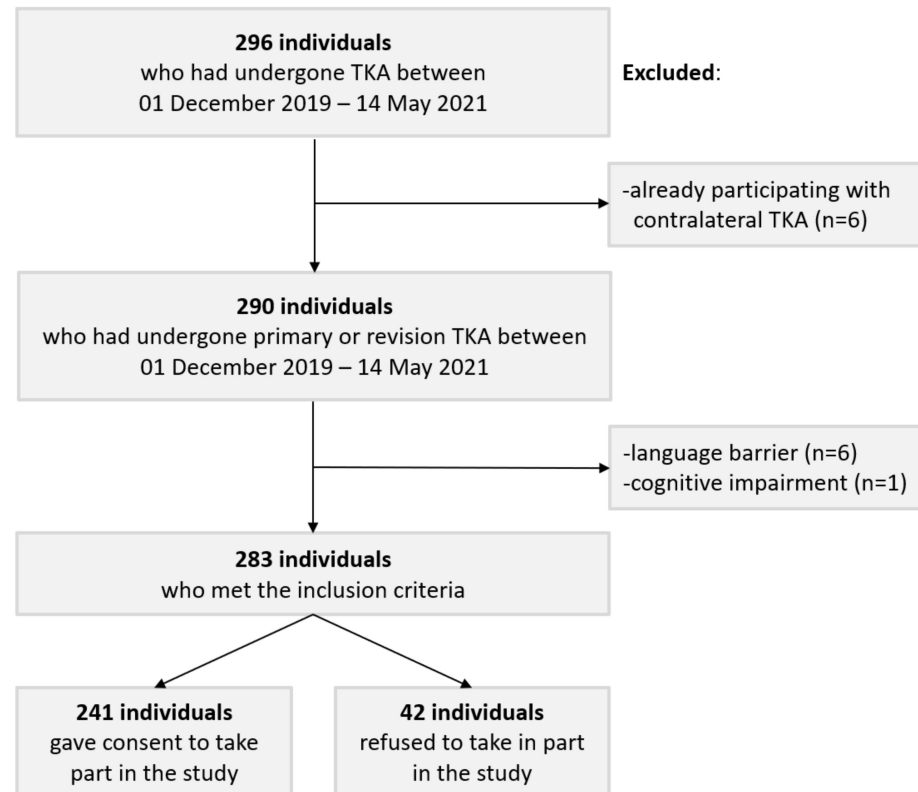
**296 individuals**
who had undergone TKA between
01 December 2019 – 14 May 2021

**Excluded**:

-already participating with contralateral TKA (n=6)

**290 individuals**
who had undergone primary or revision TKA between
01 December 2019 – 14 May 2021

-language barrier (n=6)
-cognitive impairment (n=1)

**283 individuals**
who met the inclusion criteria

**241 individuals**
gave consent to take part in the study

**42 individuals**
refused to take in part in the study